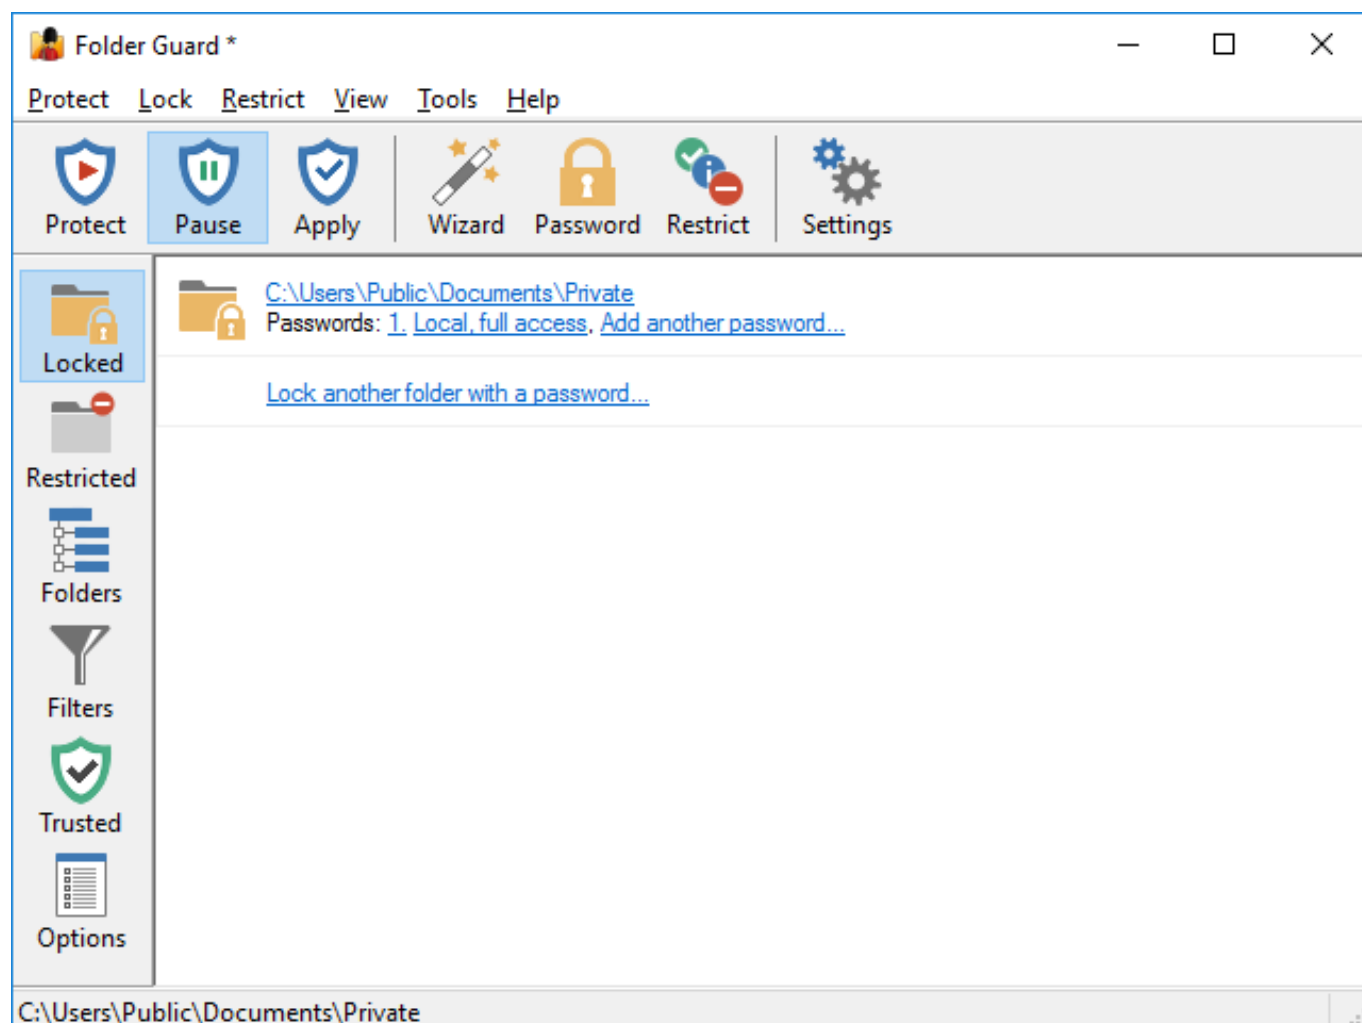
Folder Guard *

Protect Lock Restrict View Tools Help

Protect Pause Apply Wizard Password Restrict Settings

Locked
Restricted
Folders
Filters
Trusted
Options

C:\Users\Public\Documents\Private
Passwords: 1. Local, full access, Add another password...

Lock another folder with a password...

C:\Users\Public\Documents\Private